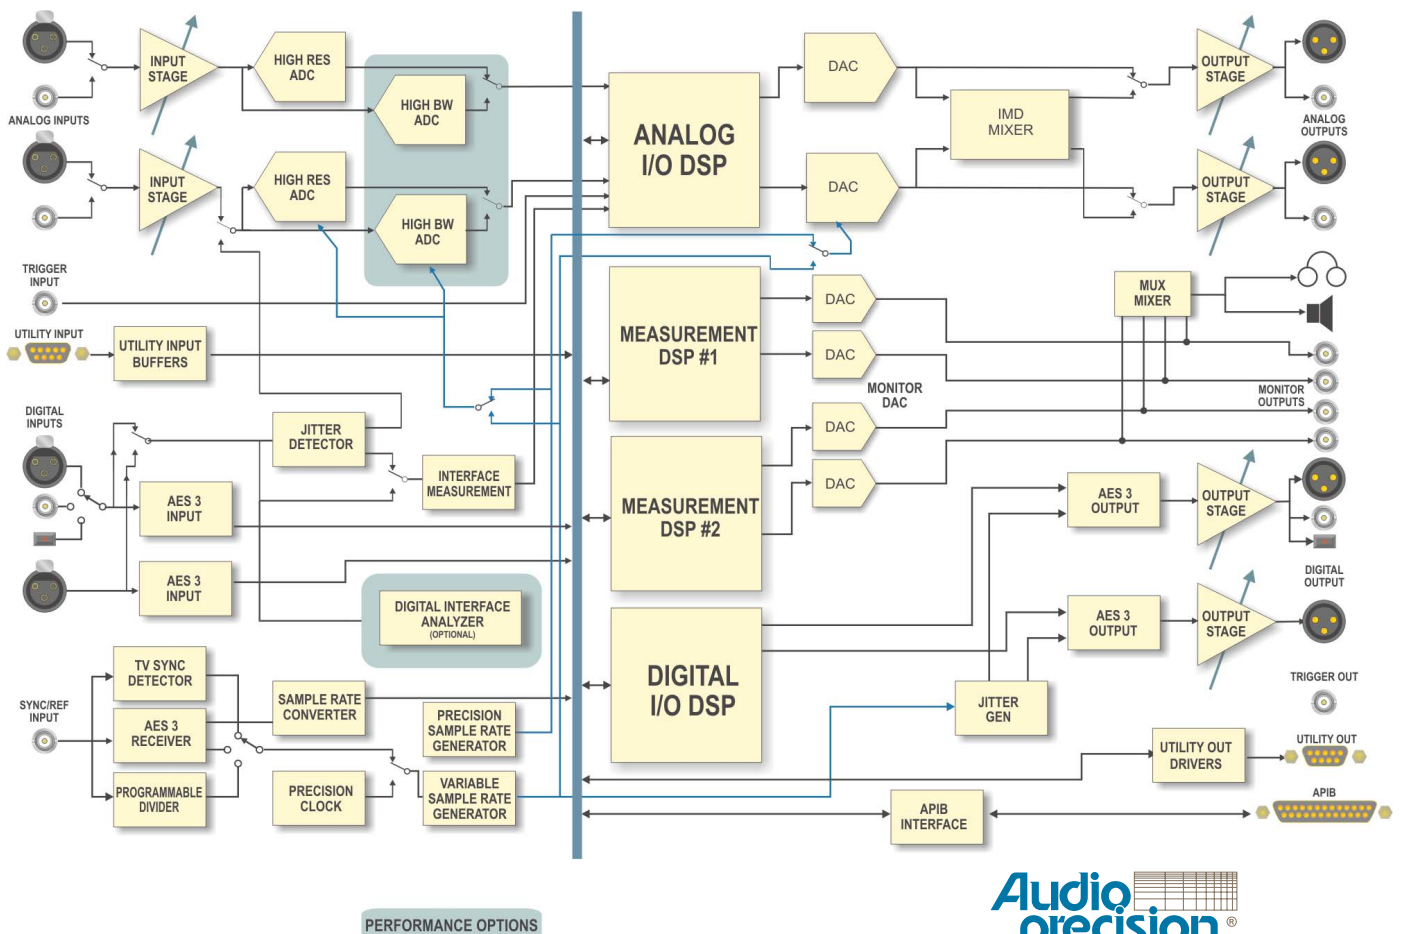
ANALOG INPUTS

INPUT STAGE

HIGH RES ADC

HIGH BW ADC

INPUT STAGE

HIGH RES ADC

HIGH BW ADC

TRIGGER INPUT

UTILITY INPUT

UTILITY INPUT BUFFERS

DIGITAL INPUTS

JITTER DETECTOR

INTERFACE MEASUREMENT

AES 3 INPUT

AES 3 INPUT

DIGITAL INTERFACE ANALYZER (OPTIONAL)

SYNC/REF INPUT

TV SYNC DETECTOR

AES 3 RECEIVER

PROGRAMMABLE DIVIDER

SAMPLE RATE CONVERTER

PRECISION CLOCK

PRECISION SAMPLE RATE GENERATOR

VARIABLE SAMPLE RATE GENERATOR

ANALOG I/O DSP

MEASUREMENT DSP #1

MEASUREMENT DSP #2

DIGITAL I/O DSP

DAC

DAC

IMD MIXER

OUTPUT STAGE

OUTPUT STAGE

ANALOG OUTPUTS

DAC

DAC

MONITOR DAC

DAC

DAC

MUX MIXER

MONITOR OUTPUTS

AES 3 OUTPUT

OUTPUT STAGE

DIGITAL OUTPUT

AES 3 OUTPUT

OUTPUT STAGE

JITTER GEN

TRIGGER OUT

UTILITY OUT DRIVERS

UTILITY OUT

APIB INTERFACE

APIB

PERFORMANCE OPTIONS

Audio precision ®